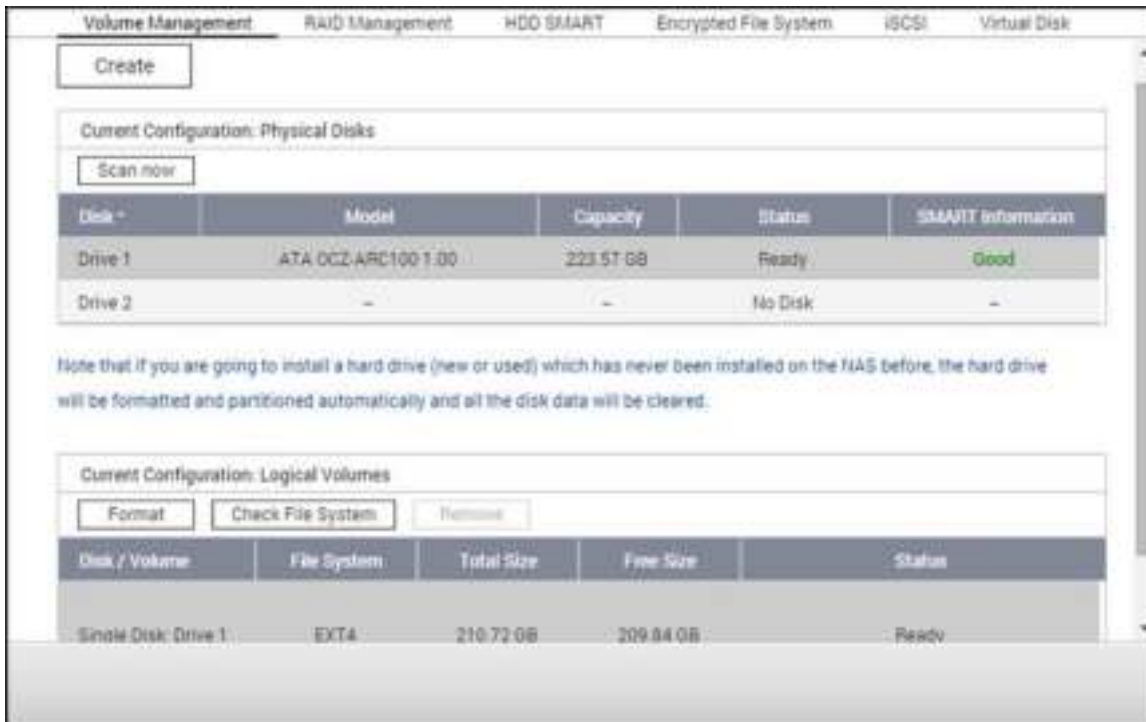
Volume Management | RAID Management | HDD SMART | Encrypted File System | iSCSI | Virtual Disk

Create

Current Configuration: Physical Disks

Scan now

| Disk | Model | Capacity | Status | SMART Information |
|---|---|---|---|---|
| Drive 1 | ATA OCZ-ARC100 1.00 | 223.57 GB | Ready | Good |
| Drive 2 | – | – | No Disk | – |

Note that if you are going to install a hard drive (new or used) which has never been installed on the NAS before, the hard drive will be formatted and partitioned automatically and all the disk data will be cleared.

Current Configuration: Logical Volumes

Format | Check File System | Remove

| Disk / Volume | File System | Total Size | Free Size | Status |
|---|---|---|---|---|
| Single Disk: Drive 1 | EXT4 | 210.72 GB | 209.84 GB | Ready |